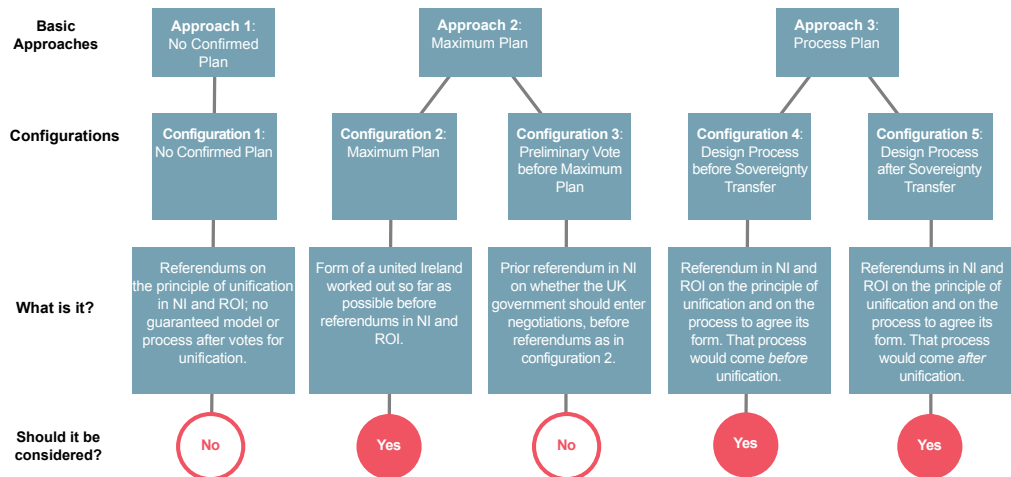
Basic Approaches

Approach 1: No Confirmed Plan

Approach 2: Maximum Plan

Approach 3: Process Plan

Configurations

Configuration 1: No Confirmed Plan

Configuration 2: Maximum Plan

Configuration 3: Preliminary Vote before Maximum Plan

Configuration 4: Design Process before Sovereignty Transfer

Configuration 5: Design Process after Sovereignty Transfer

What is it?

Referendums on the principle of unification in NI and ROI; no guaranteed model or process after votes for unification.

Form of a united Ireland worked out so far as possible before referendums in NI and ROI.

Prior referendum in NI on whether the UK government should enter negotiations, before referendums as in configuration 2.

Referendum in NI and ROI on the principle of unification and on the process to agree its form. That process would come *before* unification.

Referendums in NI and ROI on the principle of unification and on the process to agree its form. That process would come *after* unification.

Should it be considered?

No

Yes

No

Yes

Yes